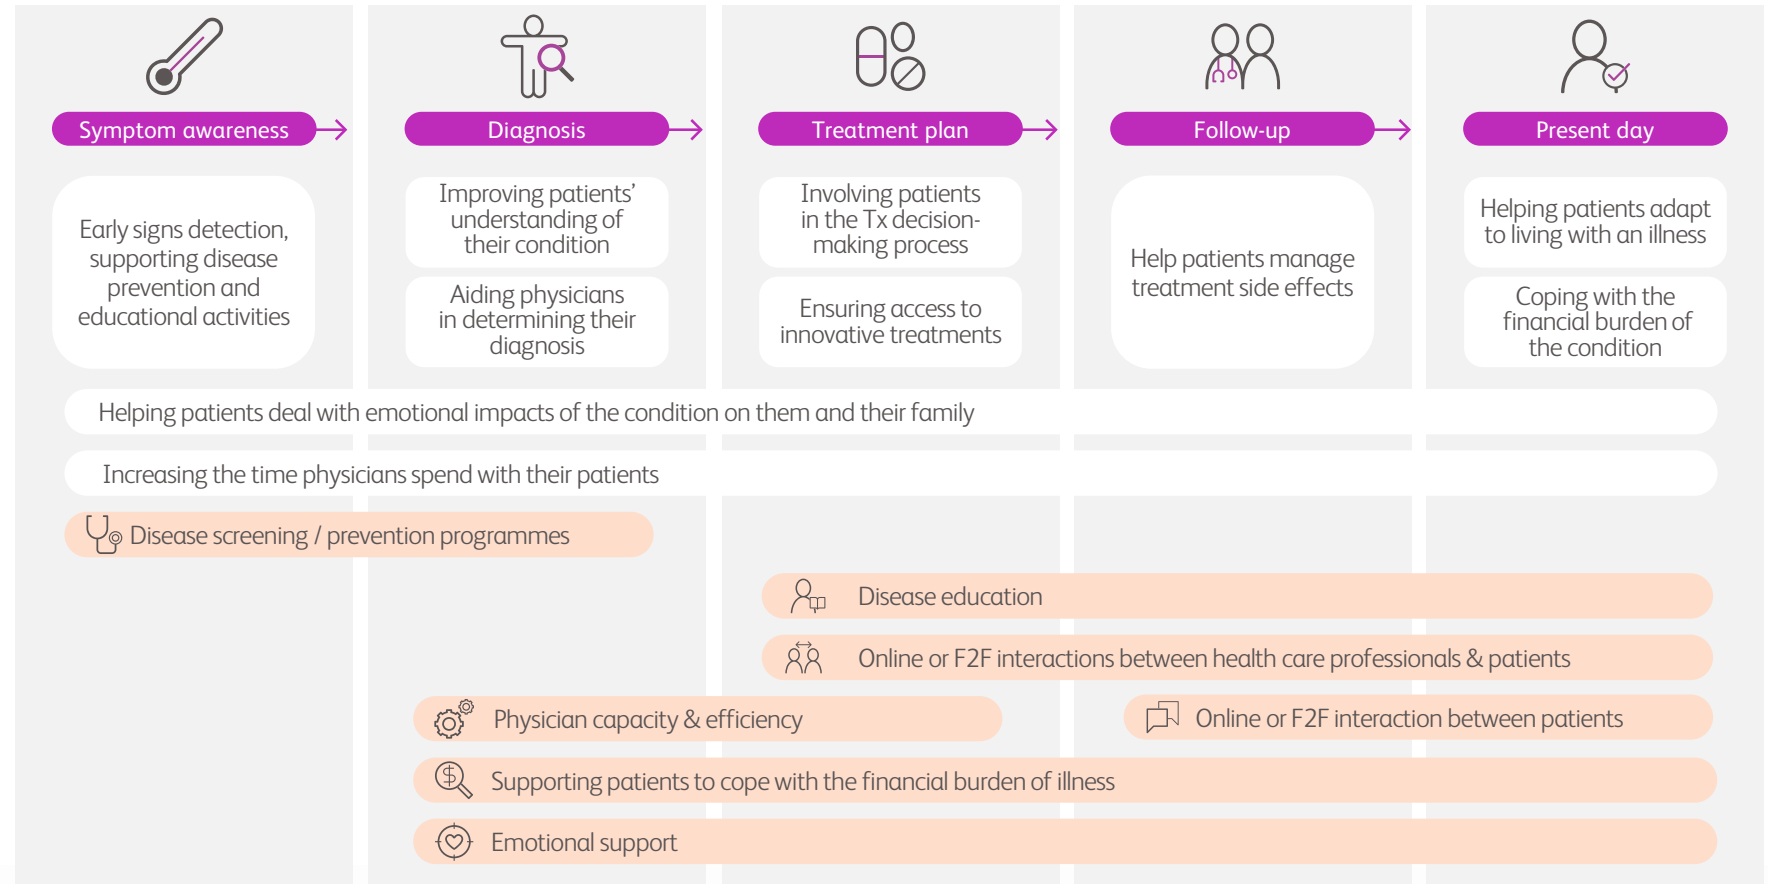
Symptom awareness

Diagnosis

Treatment plan

Follow-up

Present day

Early signs detection, supporting disease prevention and educational activities

Improving patients' understanding of their condition

Aiding physicians in determining their diagnosis

Involving patients in the Tx decision-making process

Ensuring access to innovative treatments

Help patients manage treatment side effects

Helping patients adapt to living with an illness

Coping with the financial burden of the condition

Helping patients deal with emotional impacts of the condition on them and their family

Increasing the time physicians spend with their patients

Disease screening / prevention programmes

Disease education

Online or F2F interactions between health care professionals & patients

Physician capacity & efficiency

Online or F2F interaction between patients

Supporting patients to cope with the financial burden of illness

Emotional support